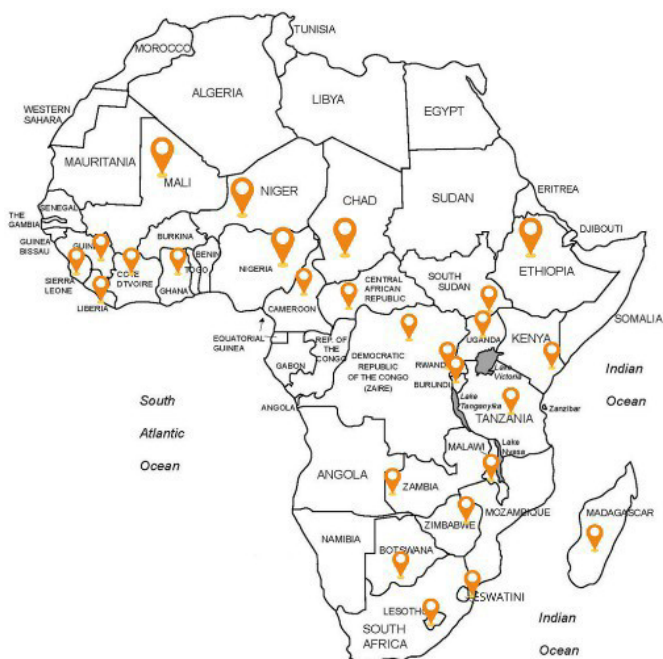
TUNISIA
MOROCCO
ALGERIA
LIBYA
EGYPT
WESTERN SAHARA
MAURITANIA
MALI
NIGER
CHAD
SUDAN
ERITREA
DJIBOUTI
THE GAMBIA
SENEGAL
GUINEA BISSAU
GUINEA
BURKINA
BENIN
SIERRA LEONE
COTE DTVOIRE
TOGO
GHANA
LIBERIA
NIGERIA
CENTRAL AFRICAN REPUBLIC
SOUTH SUDAN
ETHIOPIA
SOMALIA
CAMEROON
UGANDA
KENYA
EQUATORIAL GUINEA
GABON
REP. OF THE CONGO
DEMOCRATIC REPUBLIC OF THE CONGO (ZAIRE)
RWANDA
BURUNDI
Lake Victoria
Indian Ocean
South Atlantic Ocean
Lake Tanganyika
TANZANIA
Zanzibar
ANGOLA
MALAWI
Lake Nyasa
ANGOLA
ZAMBIA
MOZAMBIQUE
MADAGASCAR
ZIMBABWE
NAMIBIA
BOTSWANA
ESWATINI
LESOTHO
SOUTH AFRICA
Indian Ocean